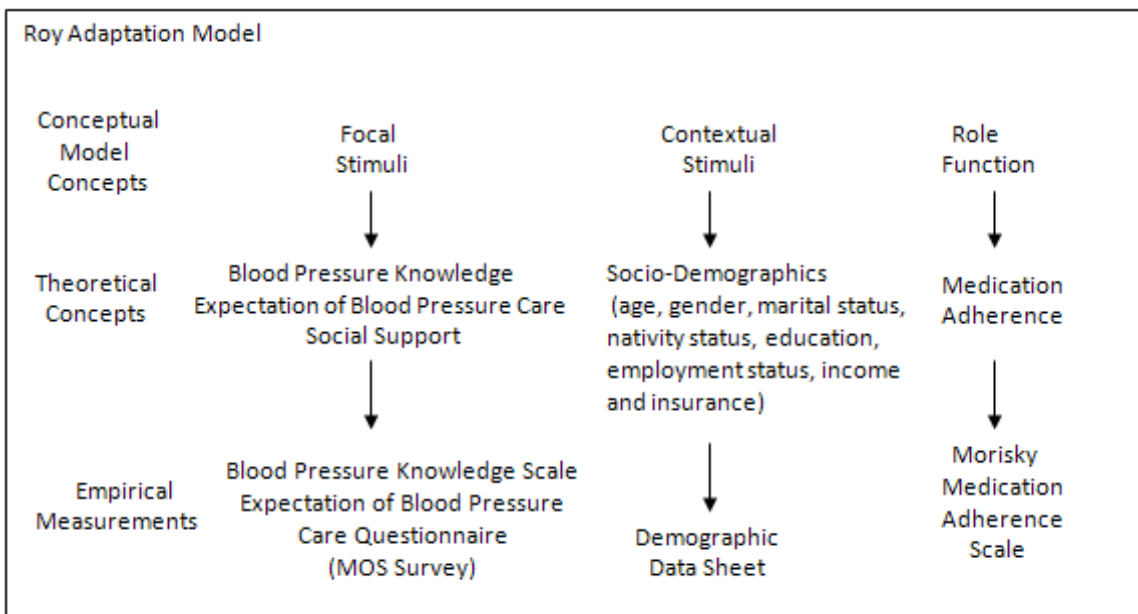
Roy Adaptation Model

Conceptual Model Concepts

Focal Stimuli

Contextual Stimuli

Role Function

Theoretical Concepts

Blood Pressure Knowledge
Expectation of Blood Pressure Care
Social Support

Socio-Demographics (age, gender, marital status, nativity status, education, employment status, income and insurance)

Medication Adherence

Empirical Measurements

Blood Pressure Knowledge Scale
Expectation of Blood Pressure Care Questionnaire
(MOS Survey)

Demographic Data Sheet

Morisky Medication Adherence Scale